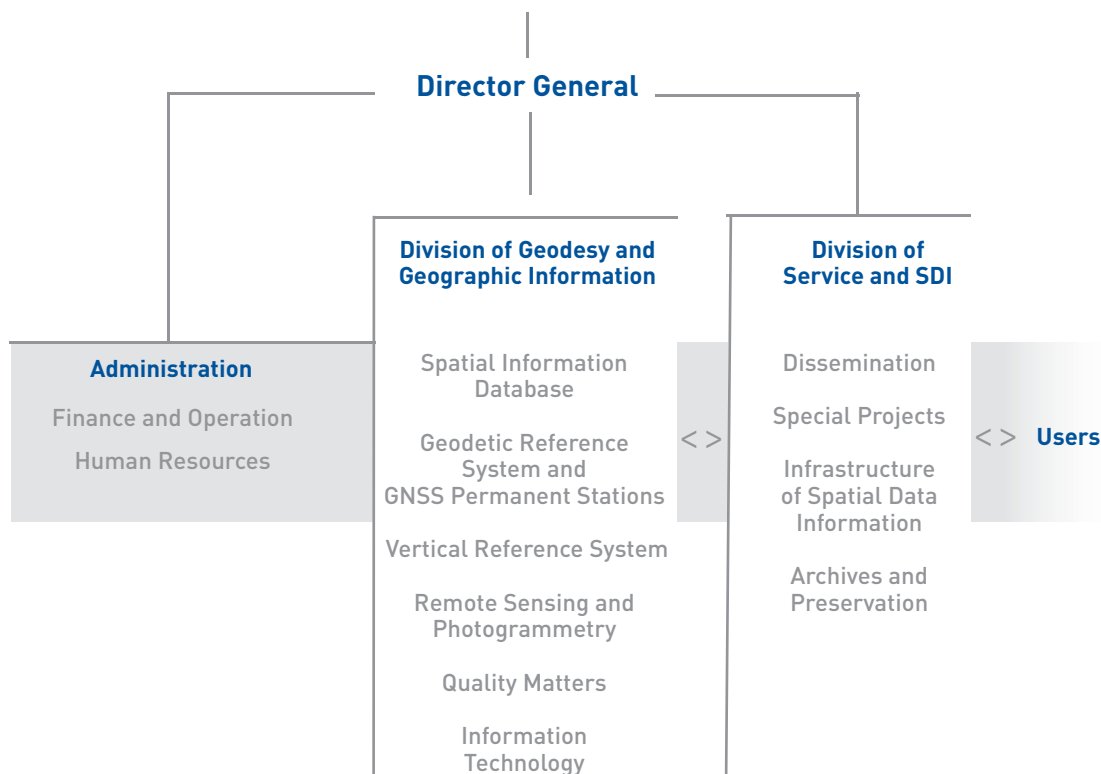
Director General

Administration

Finance and Operation

Human Resources

Division of Geodesy and Geographic Information

Spatial Information Database

Geodetic Reference System and GNSS Permanent Stations

Vertical Reference System

Remote Sensing and Photogrammetry

Quality Matters

Information Technology

< >

Division of Service and SDI

Dissemination

Special Projects

Infrastructure of Spatial Data Information

Archives and Preservation

< > Users